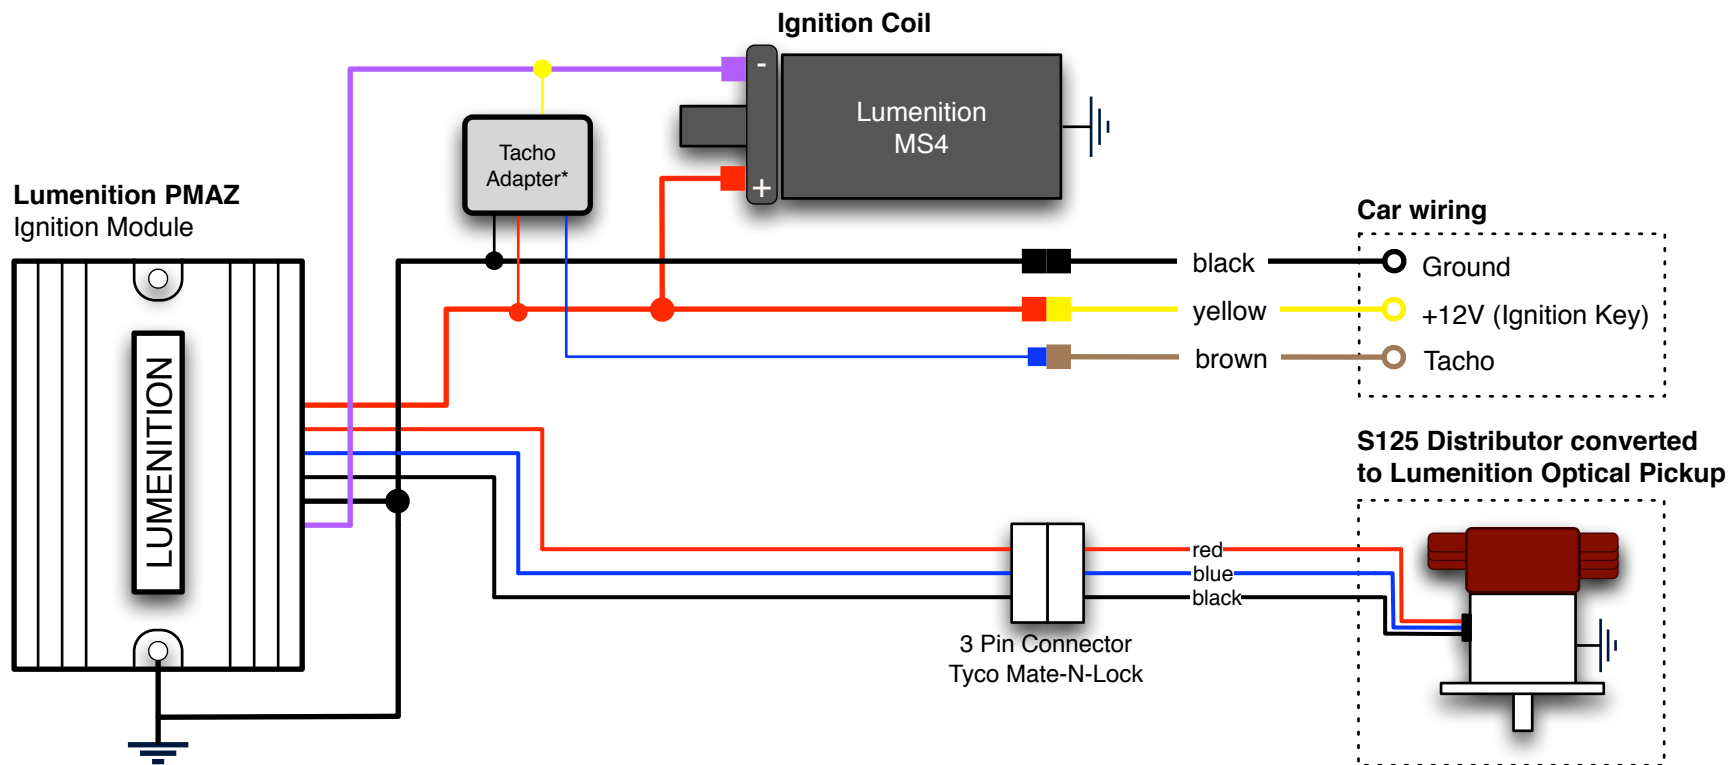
Ignition Coil

Lumenition MS4

-

+

Tacho Adapter*

Lumenition PMAZ
Ignition Module

LUMENITION

black

yellow

brown

Car wiring

Ground

+12V (Ignition Key)

Tacho

S125 Distributor converted to Lumenition Optical Pickup

red

blue

black

3 Pin Connector
Tyco Mate-N-Lock